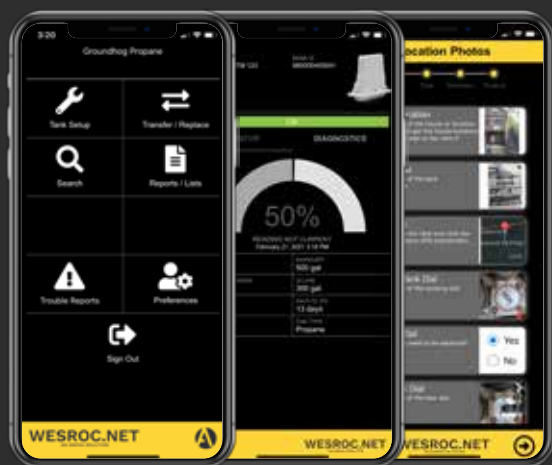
3:20

Groundhog Propane

Tank Setup

Transfer / Replace

Search

Reports / Lists

Trouble Reports

Preferences

Sign Out

WESROC.NET

DIAGNOSTICS

50%

READING NOT CURRENT

February 21, 2021 3:18 PM

500 gal

300 gal

13 days

Propane

WESROC.NET

Location Photos

Tank Dial

Yes

No

WESROC.NET